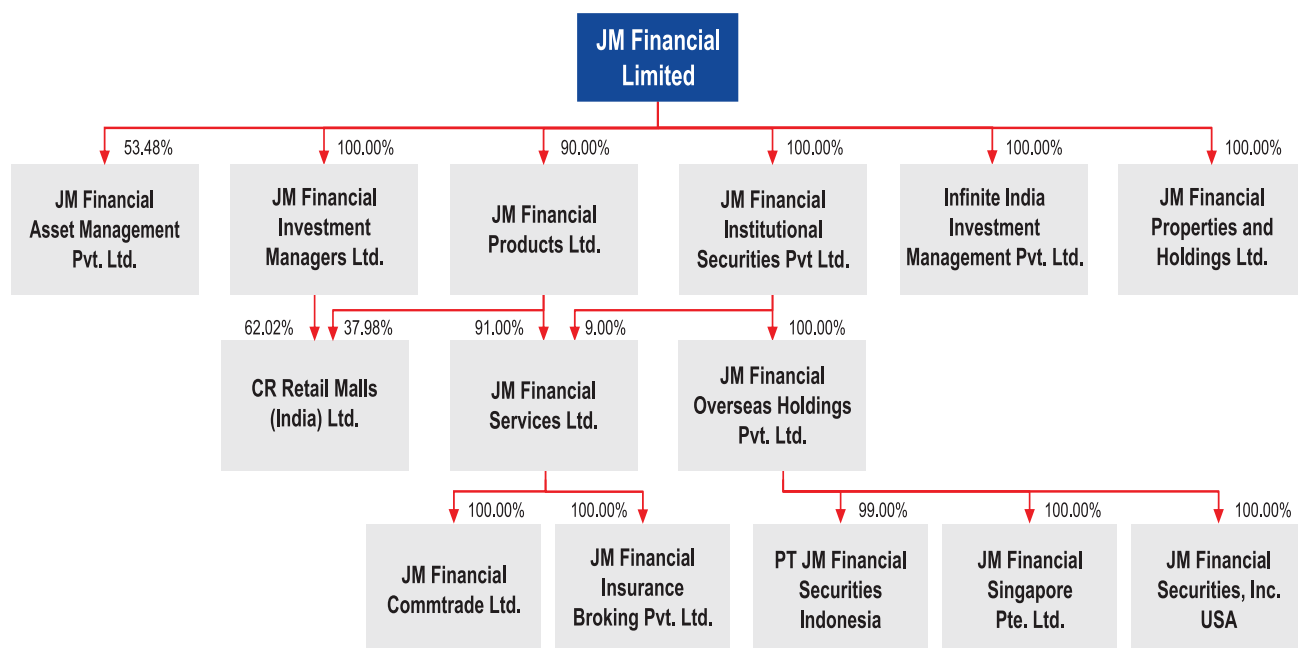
JM Financial Limited

53.48%
JM Financial Asset Management Pvt. Ltd.

100.00%
JM Financial Investment Managers Ltd.

90.00%
JM Financial Products Ltd.

100.00%
JM Financial Institutional Securities Pvt Ltd.

100.00%
Infinite India Investment Management Pvt. Ltd.

100.00%
JM Financial Properties and Holdings Ltd.

62.02%
37.98%
CR Retail Malls (India) Ltd.

91.00%
9.00%
JM Financial Services Ltd.

100.00%
JM Financial Overseas Holdings Pvt. Ltd.

100.00%
JM Financial Commtrade Ltd.

100.00%
JM Financial Insurance Broking Pvt. Ltd.

99.00%
PT JM Financial Securities Indonesia

100.00%
JM Financial Singapore Pte. Ltd.

100.00%
JM Financial Securities, Inc. USA